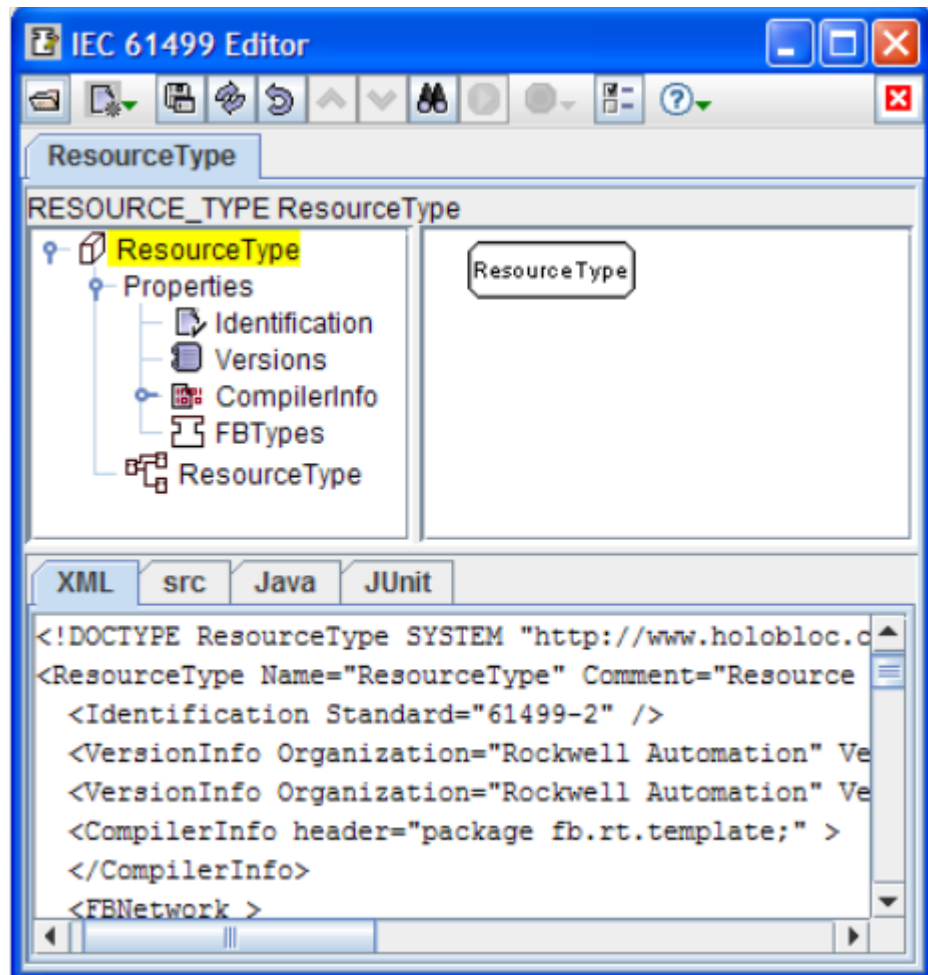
IEC 61499 Editor

ResourceType

RESOURCE_TYPE ResourceType

ResourceType
Properties
Identification
Versions
CompilerInfo
FBTypes
ResourceType

ResourceType

XML | src | Java | JUnit

<!DOCTYPE ResourceType SYSTEM "http://www.holobloc.c
<ResourceType Name="ResourceType" Comment="Resource
<Identification Standard="61499-2" />
<VersionInfo Organization="Rockwell Automation" Ve
<VersionInfo Organization="Rockwell Automation" Ve
<CompilerInfo header="package fb.rt.template;" >
</CompilerInfo>
<FBNetwork >